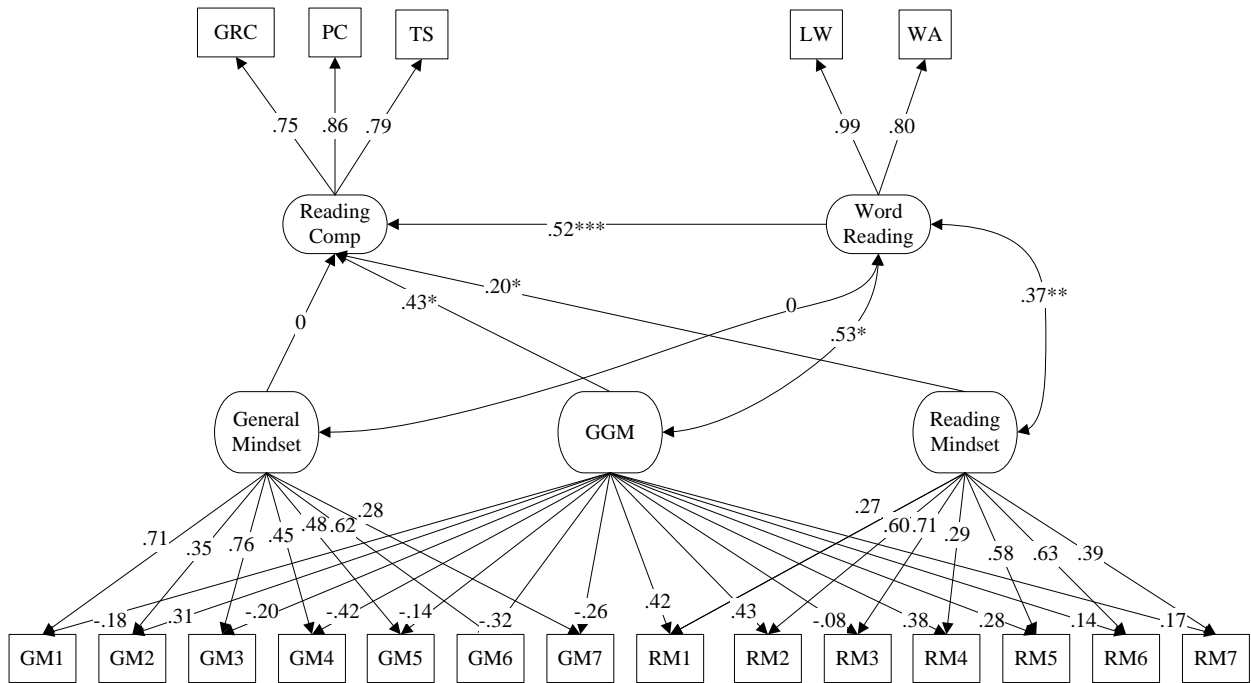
GRC PC TS

LW WA

.75 .86 .79

.99 .80

Reading Comp

.52***

Word Reading

.43*

.20*

0

0

.53*

.37**

General Mindset

GGM

Reading Mindset

.71 .35 .76 .45 .48 .62 .28

.27 .60 .71 .29 .58 .63 .39

-.18 .31 -.20 -.42 -.14 -.32 -.26 .42 .43 -.08 .38 .28 .14 .17

GM1 GM2 GM3 GM4 GM5 GM6 GM7 RM1 RM2 RM3 RM4 RM5 RM6 RM7